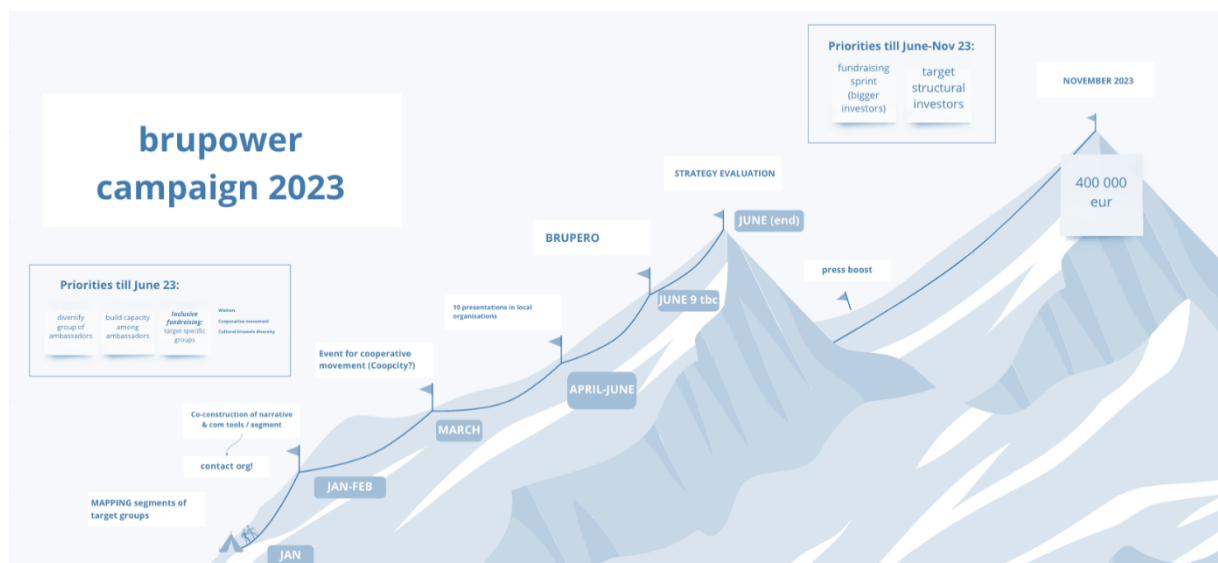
brupower campaign 2023

Priorities till June-Nov 23:

fundraising sprint (bigger investors)

target structural investors

NOVEMBER 2023

400 000 eur

STRATEGY EVALUATION

JUNE (end)

BRUPERO

press boost

Priorities till June 23:

diversify group of ambassadors

build capacity among ambassadors

*Inclusive fundraising:* target specific groups

Women
Cooperative movement
Cultural linguistic diversity

10 presentations in local organisations

JUNE 9 tbc

Event for cooperative movement (Coopcity?)

APRIL-JUNE

MARCH

Co-construction of narrative & com tools / segment

contact org!

JAN-FEB

MAPPING segments of target groups

JAN